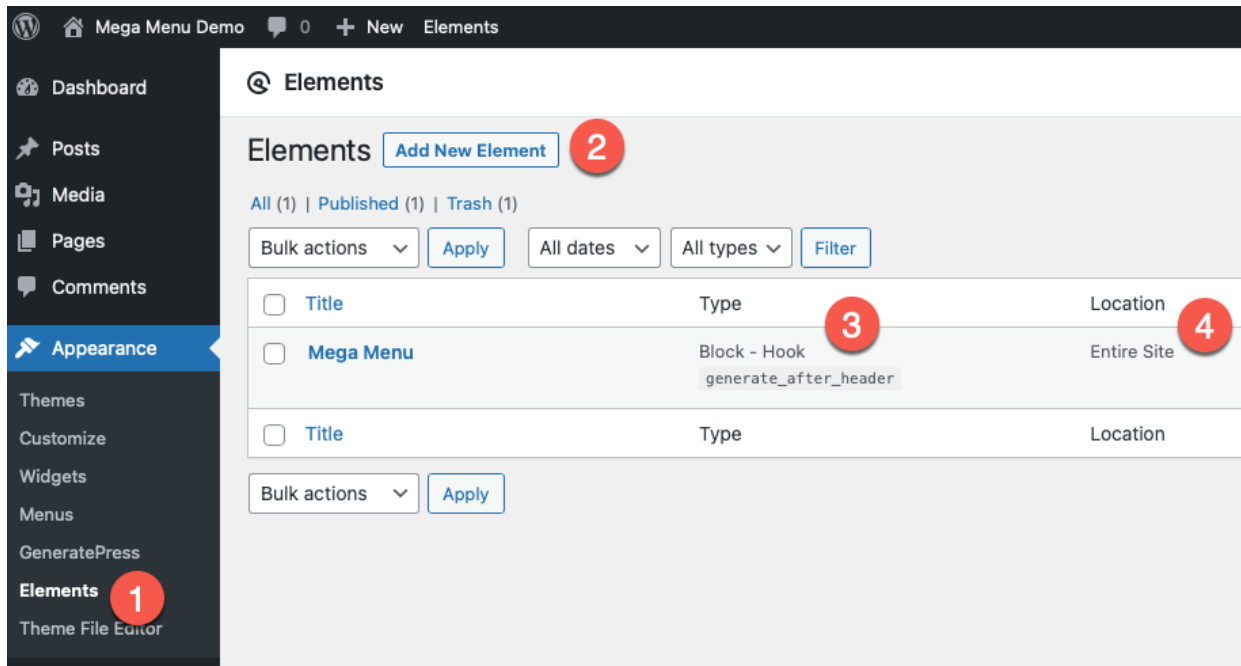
Mega Menu Demo 0 New Elements

Dashboard
Posts
Media
Pages
Comments
Appearance
Themes
Customize
Widgets
Menus
GeneratePress
Elements
Theme File Editor

1

Elements

Elements Add New Element 2

All (1) | Published (1) | Trash (1)

Bulk actions Apply All dates All types Filter

| Title | Type | Location |
|---|---|---|
| Mega Menu | Block - Hook `generate_after_header` | Entire Site |
| Title | Type | Location |

3
4

Bulk actions Apply